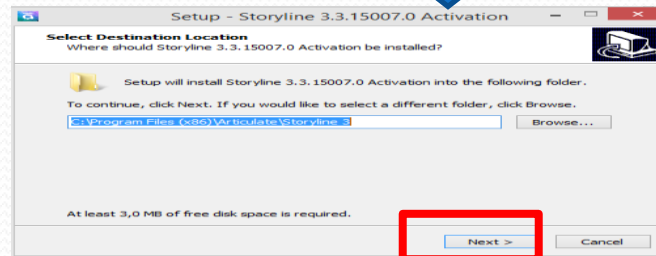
Setup - Storyline 3.3.15007.0 Activation

Select Destination Location
Where should Storyline 3.3.15007.0 Activation be installed?

Setup will install Storyline 3.3.15007.0 Activation into the following folder.

To continue, click Next. If you would like to select a different folder, click Browse.

C:\Program Files (x86)\Articulate\Storyline 3

Browse...

At least 3,0 MB of free disk space is required.

Next >

Cancel